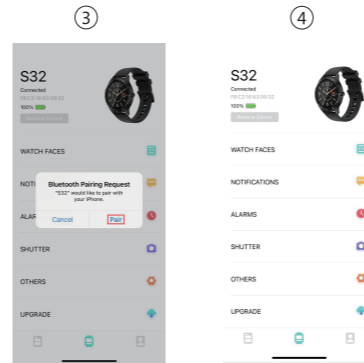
③

S32
Connected
FB:C7:16:83:09:32
100%
Remove Device

WATCH FACES
NOTI
Bluetooth Pairing Request
"S32" would like to pair with your iPhone.
Cancel
Pair
ALAR
SHUTTER
OTHERS
UPGRADE

④

S32
Connected
FB:C7:16:83:09:32
100%
Remove Device

WATCH FACES
NOTIFICATIONS
ALARMS
SHUTTER
OTHERS
UPGRADE